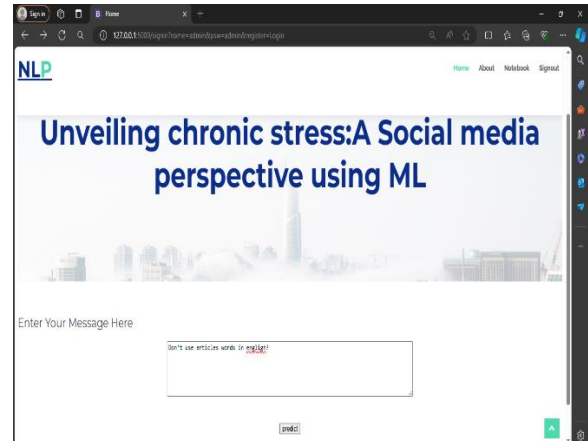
Sign in
Home
127.0.0.1:5000/signin?name=admin&psw=admin&register=Login

NLP

Home About Notebook Signout

Unveiling chronic stress:A Social media perspective using ML

Enter Your Message Here

Don't use articles words in english?

predict